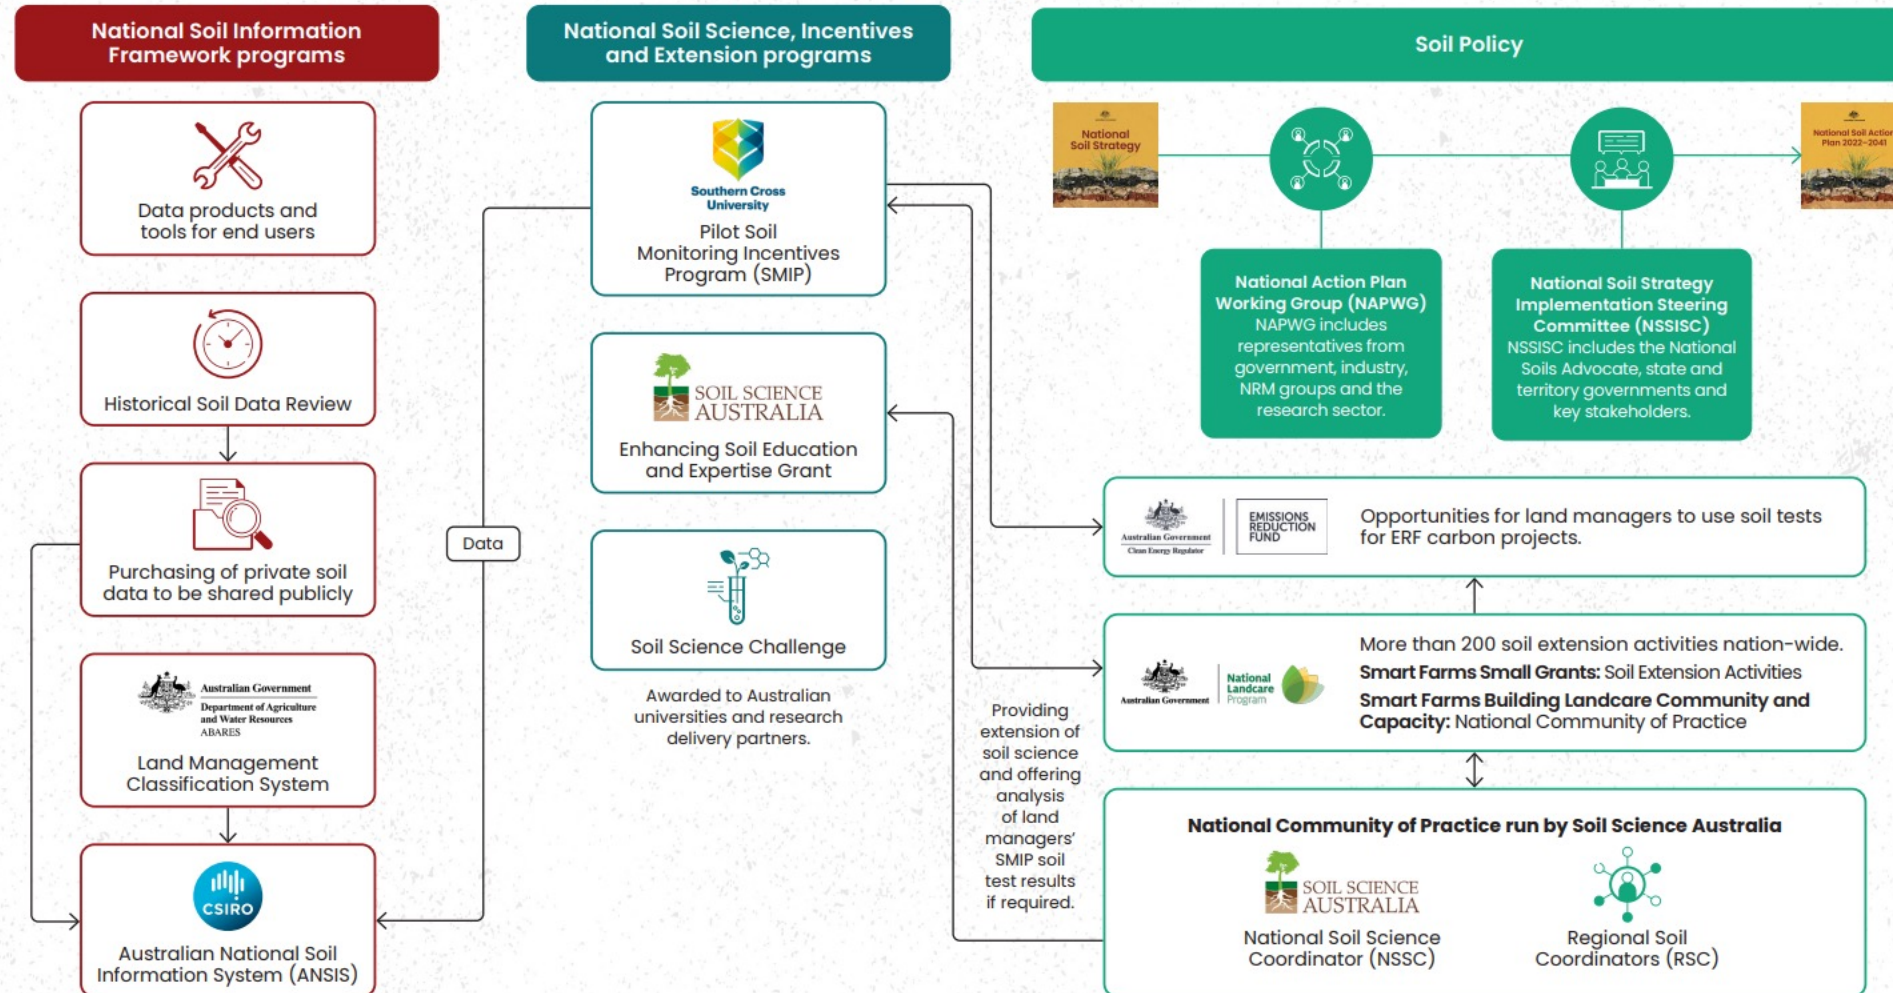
National Soil Information Framework programs

Data products and tools for end users

Historical Soil Data Review

Purchasing of private soil data to be shared publicly

Australian Government
Department of Agriculture and Water Resources
ABARES

Land Management Classification System

CSIRO

Australian National Soil Information System (ANSIS)

Data

National Soil Science, Incentives and Extension programs

Southern Cross University

Pilot Soil Monitoring Incentives Program (SMIP)

SOIL SCIENCE AUSTRALIA

Enhancing Soil Education and Expertise Grant

Soil Science Challenge

Awarded to Australian universities and research delivery partners.

Providing extension of soil science and offering analysis of land managers' SMIP soil test results if required.

Soil Policy

National Soil Strategy

National Soil Action Plan 2022–2041

National Action Plan Working Group (NAPWG)
NAPWG includes representatives from government, industry, NRM groups and the research sector.

National Soil Strategy Implementation Steering Committee (NSSISC)
NSSISC includes the National Soils Advocate, state and territory governments and key stakeholders.

Australian Government
Clean Energy Regulator

EMISSIONS REDUCTION FUND

Opportunities for land managers to use soil tests for ERF carbon projects.

Australian Government

National Landcare Program

More than 200 soil extension activities nation-wide.
Smart Farms Small Grants: Soil Extension Activities
Smart Farms Building Landcare Community and Capacity: National Community of Practice

National Community of Practice run by Soil Science Australia

SOIL SCIENCE AUSTRALIA

National Soil Science Coordinator (NSSC)

Regional Soil Coordinators (RSC)